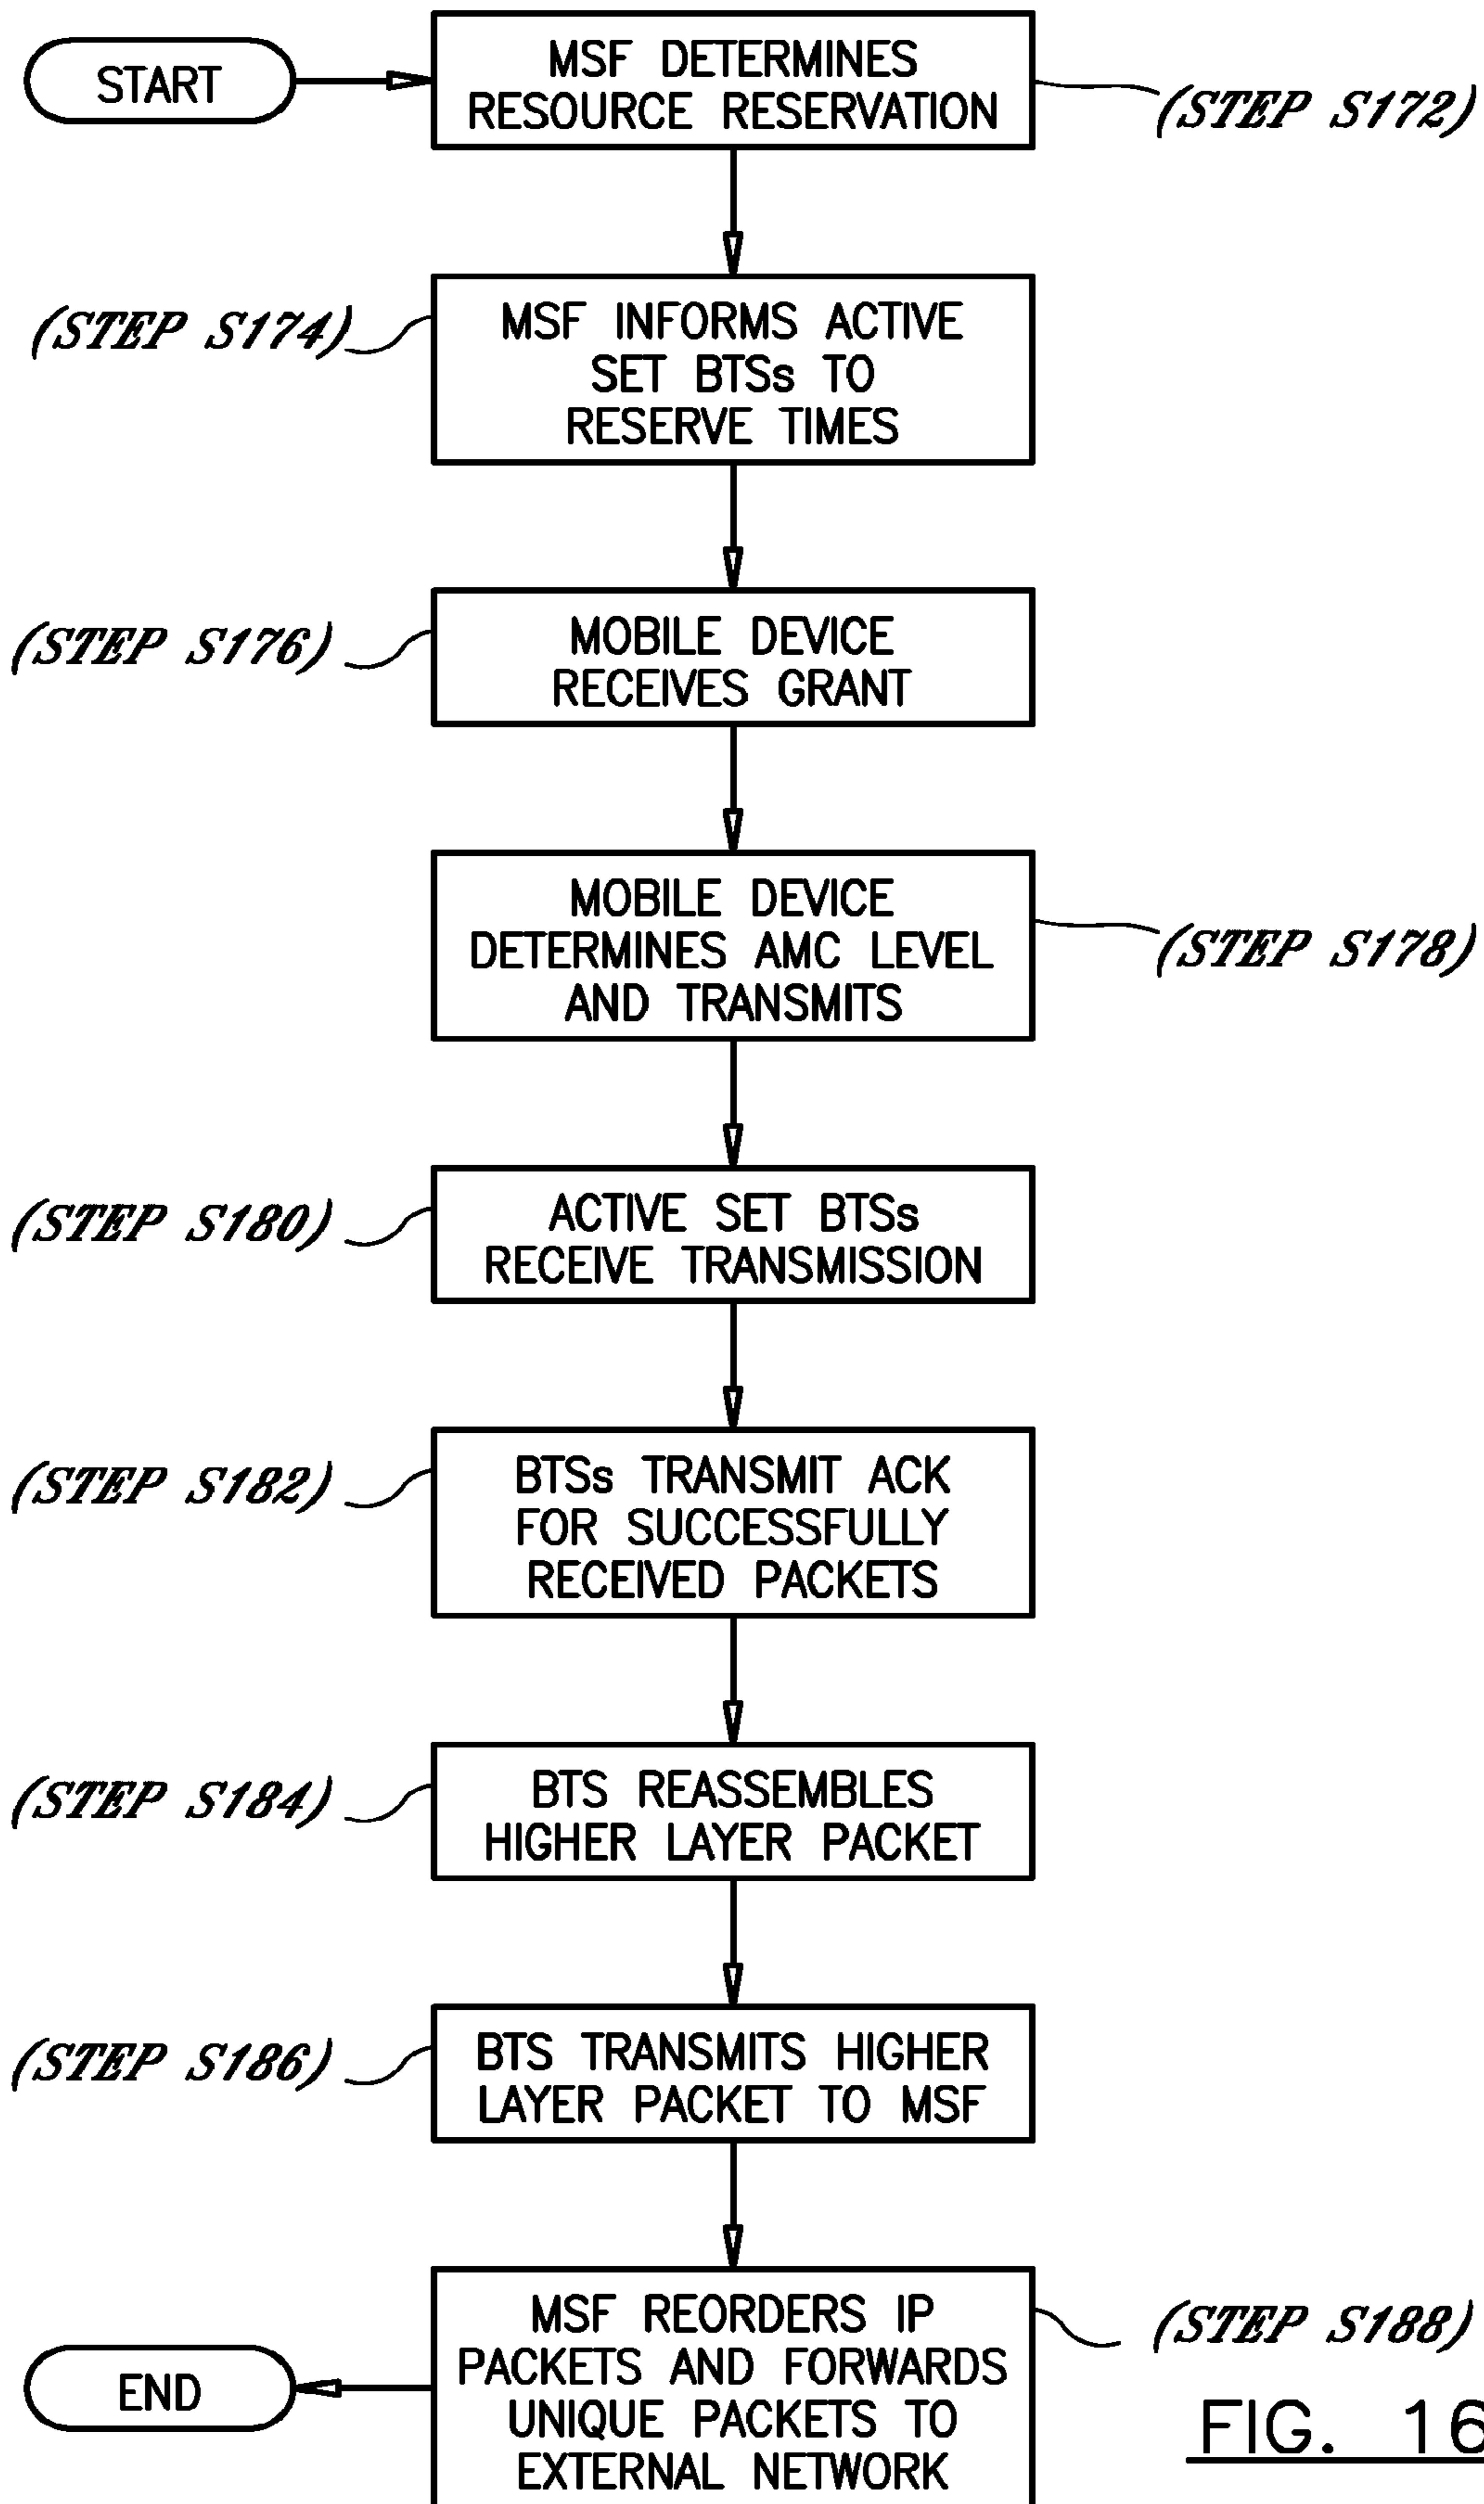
START

MSF DETERMINES RESOURCE RESERVATION

(STEP S172)

(STEP S174)

MSF INFORMS ACTIVE SET BTSs TO RESERVE TIMES

(STEP S176)

MOBILE DEVICE RECEIVES GRANT

MOBILE DEVICE DETERMINES AMC LEVEL AND TRANSMITS

(STEP S178)

(STEP S180)

ACTIVE SET BTSs RECEIVE TRANSMISSION

(STEP S182)

BTSs TRANSMIT ACK FOR SUCCESSFULLY RECEIVED PACKETS

(STEP S184)

BTS REASSEMBLES HIGHER LAYER PACKET

(STEP S186)

BTS TRANSMITS HIGHER LAYER PACKET TO MSF

MSF REORDERS IP PACKETS AND FORWARDS UNIQUE PACKETS TO EXTERNAL NETWORK

(STEP S188)

END

FIG. 16